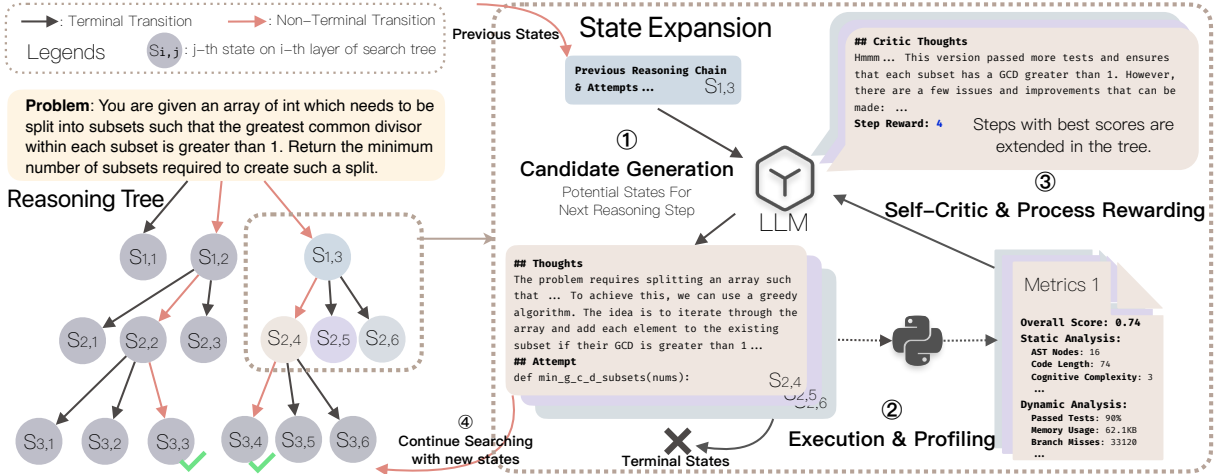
: Terminal Transition
: Non-Terminal Transition
Legends
$S_{i,j}$ : j-th state on i-th layer of search tree

**Problem**: You are given an array of int which needs to be split into subsets such that the greatest common divisor within each subset is greater than 1. Return the minimum number of subsets required to create such a split.

Reasoning Tree

$S_{1,1}$ $S_{1,2}$ $S_{1,3}$
$S_{2,1}$ $S_{2,2}$ $S_{2,3}$ $S_{2,4}$ $S_{2,5}$ $S_{2,6}$
$S_{3,1}$ $S_{3,2}$ $S_{3,3}$ $S_{3,4}$ $S_{3,5}$ $S_{3,6}$

Previous States

State Expansion

Previous Reasoning Chain & Attempts ... $S_{1,3}$

① Candidate Generation
Potential States For Next Reasoning Step

LLM

## Critic Thoughts
Hmmm ... This version passed more tests and ensures that each subset has a GCD greater than 1. However, there are a few issues and improvements that can be made: ...
Step Reward: 4

Steps with best scores are extended in the tree.

③ Self-Critic & Process Rewarding

## Thoughts
The problem requires splitting an array such that ... To achieve this, we can use a greedy algorithm. The idea is to iterate through the array and add each element to the existing subset if their GCD is greater than 1 ...
## Attempt
def min_g_c_d_subsets(nums):
$S_{2,4}$ $S_{2,5}$ $S_{2,6}$

Metrics 1
Overall Score: 0.74
Static Analysis:
AST Nodes: 16
Code Length: 74
Cognitive Complexity: 3
...
Dynamic Analysis:
Passed Tests: 90%
Memory Usage: 62.1KB
Branch Misses: 33120
...

② Execution & Profiling

④ Continue Searching with new states

Terminal States